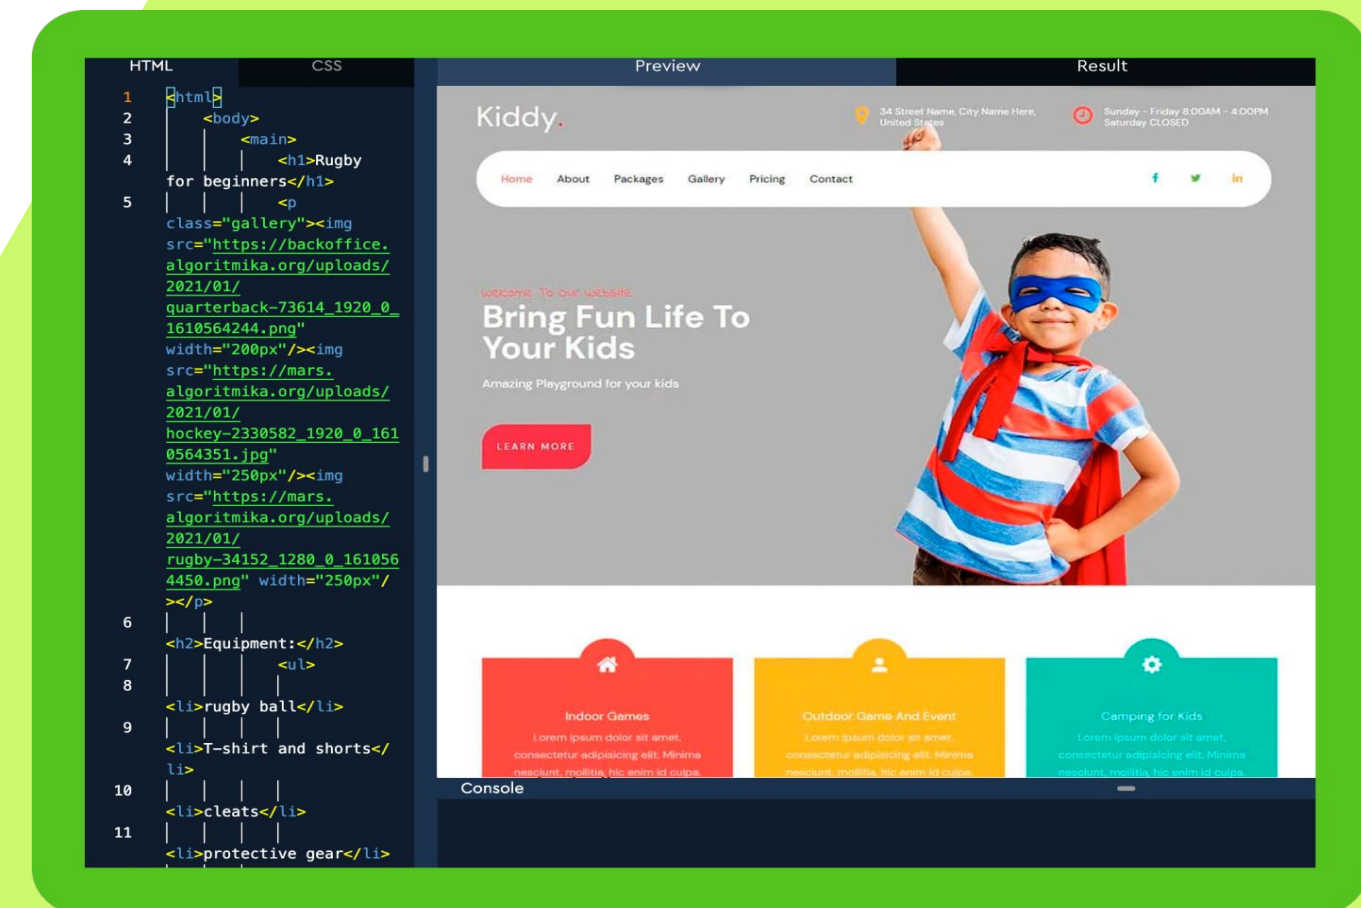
HTML CSS

1 <html>
2 <body>
3 <main>
4 <h1>Rugby for beginners</h1>
5 <p class="gallery"><img src="https://backoffice.algoritmika.org/uploads/2021/01/quarterback-73614_1920_0_1610564244.png" width="200px"/><img src="https://mars.algoritmika.org/uploads/2021/01/hockey-2330582_1920_0_1610564351.jpg" width="250px"/><img src="https://mars.algoritmika.org/uploads/2021/01/rugby-34152_1280_0_1610564450.png" width="250px"/></p>
6 <h2>Equipment:</h2>
7 <ul>
8 <li>rugby ball</li>
9 <li>T-shirt and shorts</li>
10 <li>cleats</li>
11 <li>protective gear</li>

Preview

Result

Kiddy.

34 Street Name, City Name Here, United States

Sunday - Friday 8:00AM - 4:00PM Saturday CLOSED

Home About Packages Gallery Pricing Contact

f in

Welcome To our website

Bring Fun Life To Your Kids

Amazing Playground for your kids

LEARN MORE

Indoor Games
Lorem ipsum dolor sit amet, consectetur adipisicing elit. Minima nesciunt, mollitia, hic enim id culpa.

Outdoor Game And Event
Lorem ipsum dolor sit amet, consectetur adipisicing elit. Minima nesciunt, mollitia, hic enim id culpa.

Camping for Kids
Lorem ipsum dolor sit amet, consectetur adipisicing elit. Minima nesciunt, mollitia, hic enim id culpa.

Console